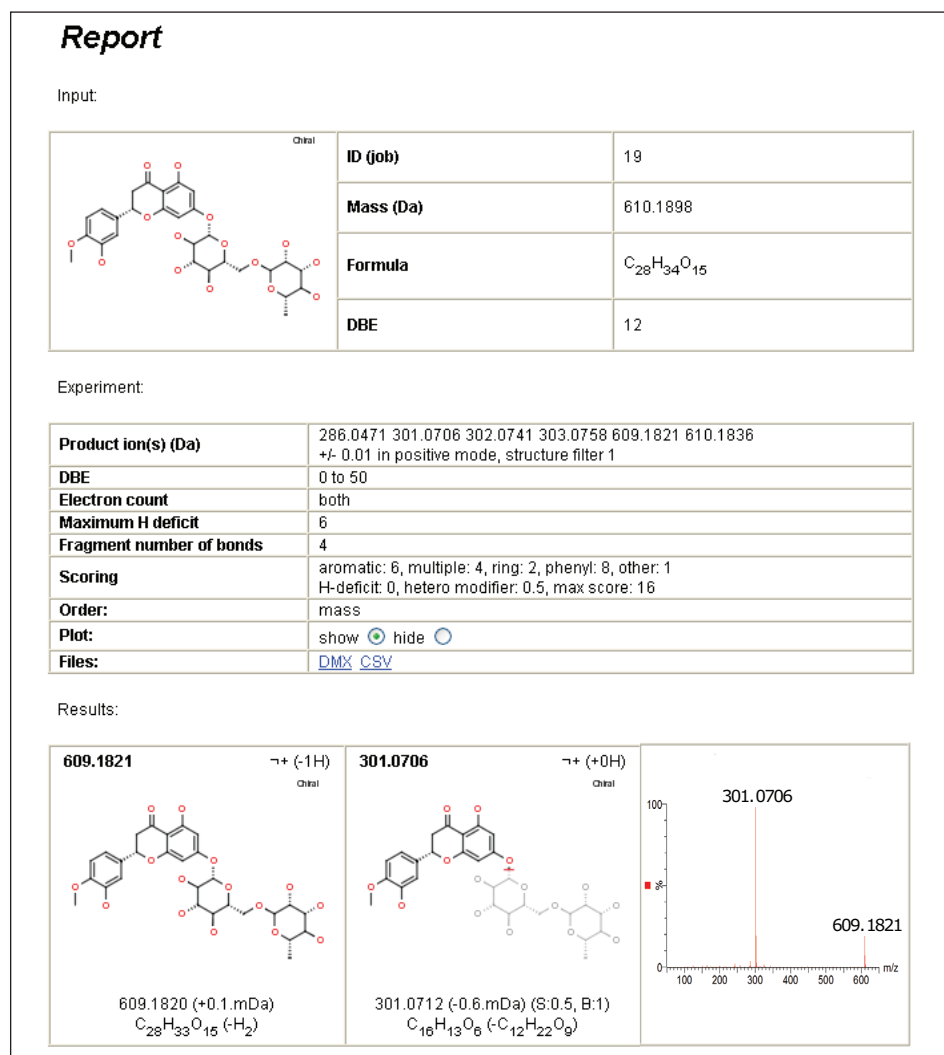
Report

Input:

Chiral

| | |
|---|---|
| ID (job) | 19 |
| Mass (Da) | 610.1898 |
| Formula | $C_{28}H_{34}O_{15}$ |
| DBE | 12 |

Experiment:

| | |
|---|---|
| Product ion(s) (Da) | 286.0471 301.0706 302.0741 303.0758 609.1821 610.1836 +/- 0.01 in positive mode, structure filter 1 |
| DBE | 0 to 50 |
| Electron count | both |
| Maximum H deficit | 6 |
| Fragment number of bonds | 4 |
| Scoring | aromatic: 6, multiple: 4, ring: 2, phenyl: 8, other: 1 H-deficit: 0, hetero modifier: 0.5, max score: 16 |
| Order: | mass |
| Plot: | show hide |
| Files: | DMX CSV |

Results:

609.1821 ¬+ (-1H)

Chiral

609.1820 (+0.1.mDa)
$C_{28}H_{33}O_{15}$ ($-H_2$)

301.0706 ¬+ (+0H)

Chiral

301.0712 (-0.6.mDa) (S:0.5, B:1)
$C_{16}H_{13}O_6$ ($-C_{12}H_{22}O_9$)

100
301.0706
%
609.1821
0
100 200 300 400 500 600 m/z